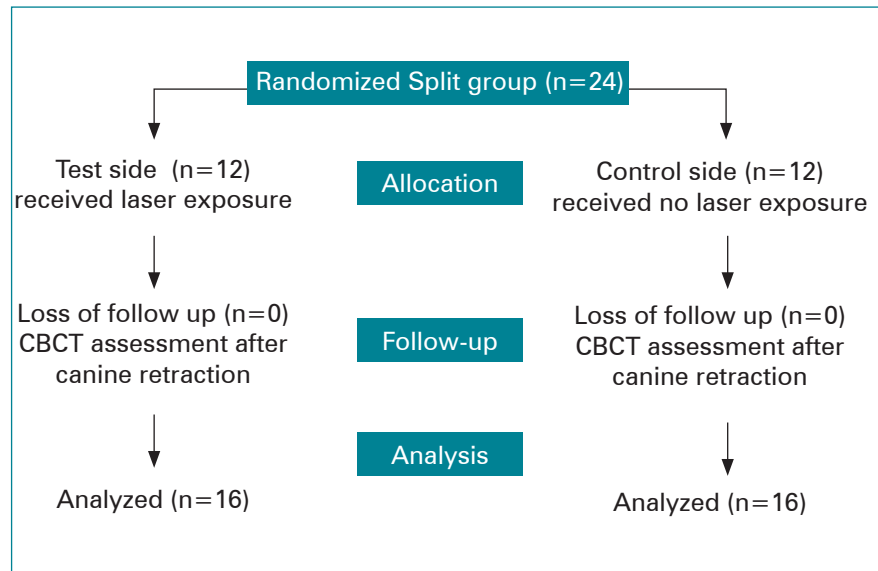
Randomized Split group (n=24)

Test side (n=12) received laser exposure

Allocation

Control side (n=12) received no laser exposure

Loss of follow up (n=0) CBCT assessment after canine retraction

Follow-up

Loss of follow up (n=0) CBCT assessment after canine retraction

Analysis

Analyzed (n=16)

Analyzed (n=16)